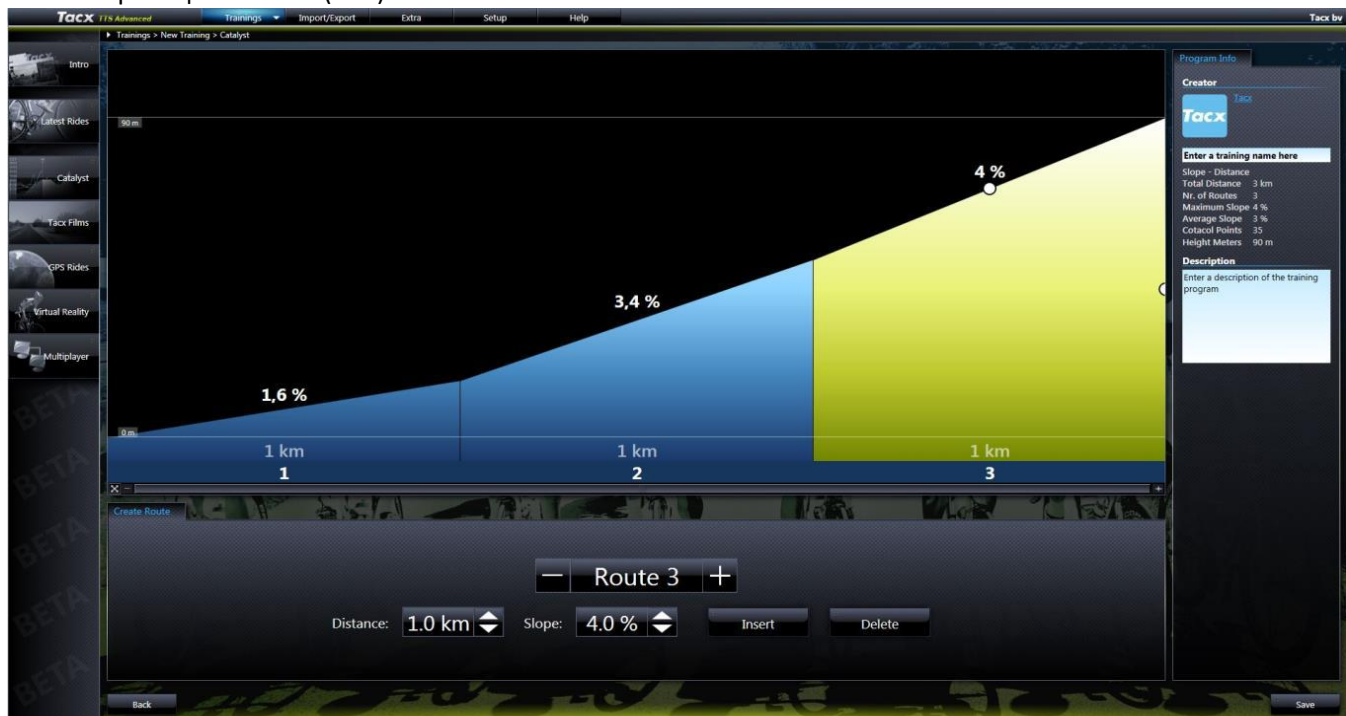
Tacx TTS Advanced Trainings Import/Export Extra Setup Help Tacx bv

Trainings > New Training > Catalyst

Intro
Latest Rides
Catalyst
Tacx Films
GPS Rides
Virtual Reality
Multiplayer

BETA

90 m

0 m

4 %

3,4 %

1,6 %

1 km
1

1 km
2

1 km
3

Program Info

Creator

Tacx

Tacx

Enter a training name here

Slope - Distance
Total Distance 3 km
Nr. of Routes 3
Maximum Slope 4 %
Average Slope 3 %
Cotacol Points 35
Height Meters 90 m

Description

Enter a description of the training program

Create Route

− Route 3 +

Distance: 1.0 km Slope: 4.0 % Insert Delete

Back

Save